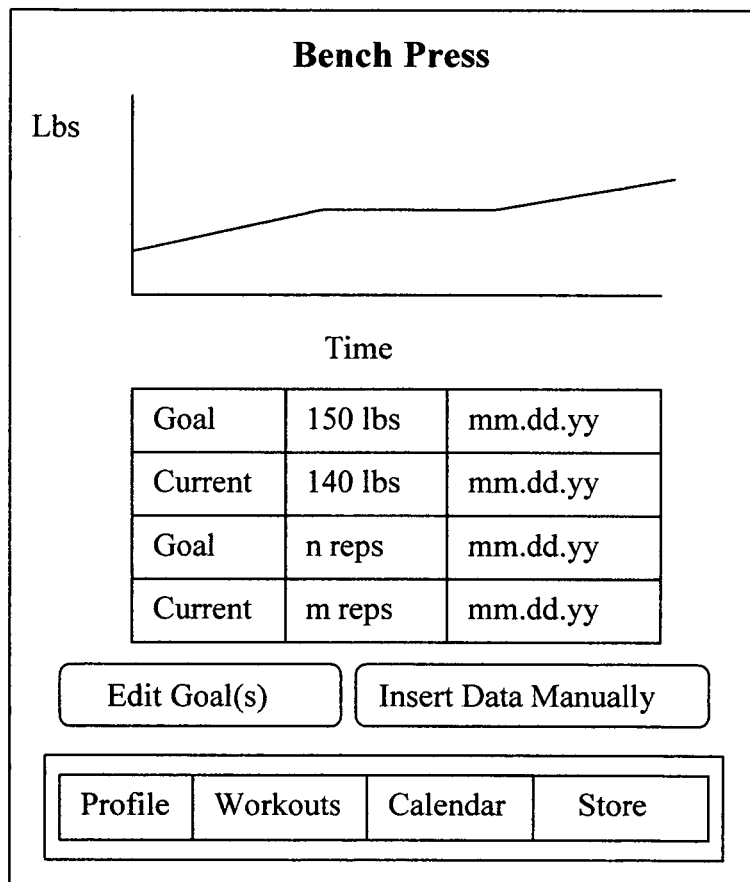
**Bench Press**

Lbs

Time

| Goal | 150 lbs | mm.dd.yy |
|---|---|---|
| Current | 140 lbs | mm.dd.yy |
| Goal | n reps | mm.dd.yy |
| Current | m reps | mm.dd.yy |

Edit Goal(s)

Insert Data Manually

| Profile | Workouts | Calendar | Store |
|---|---|---|---|